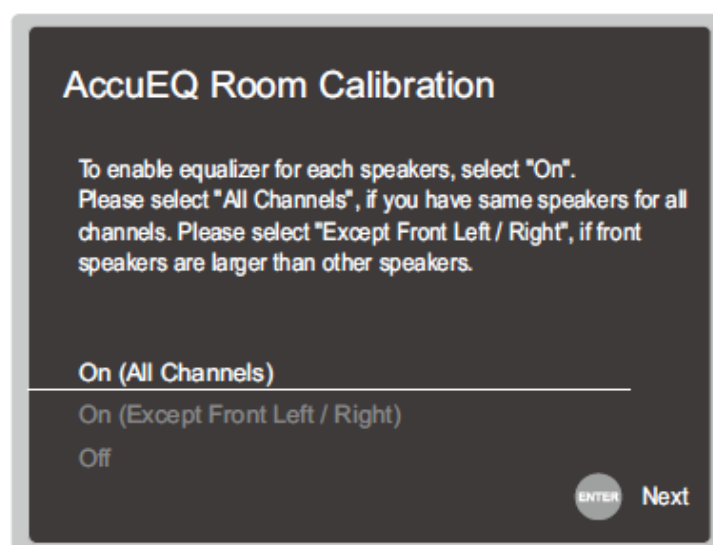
AccuEQ Room Calibration

To enable equalizer for each speakers, select "On". Please select "All Channels", if you have same speakers for all channels. Please select "Except Front Left / Right", if front speakers are larger than other speakers.

On (All Channels)
On (Except Front Left / Right)
Off

ENTER Next